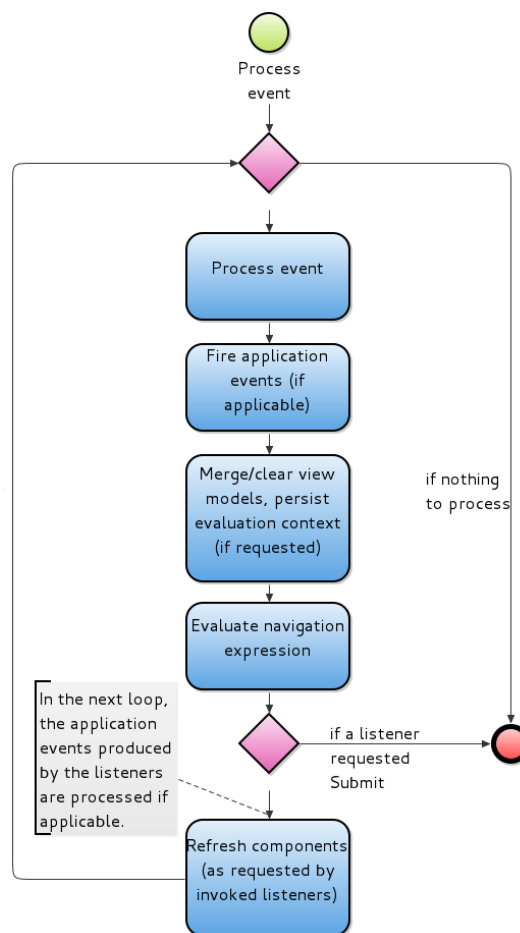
Process event

Process event

Fire application events (if applicable)

Merge/clear view models, persist evaluation context (if requested)

Evaluate navigation expression

if nothing to process

if a listener requested Submit

In the next loop, the application events produced by the listeners are processed if applicable.

Refresh components (as requested by invoked listeners)